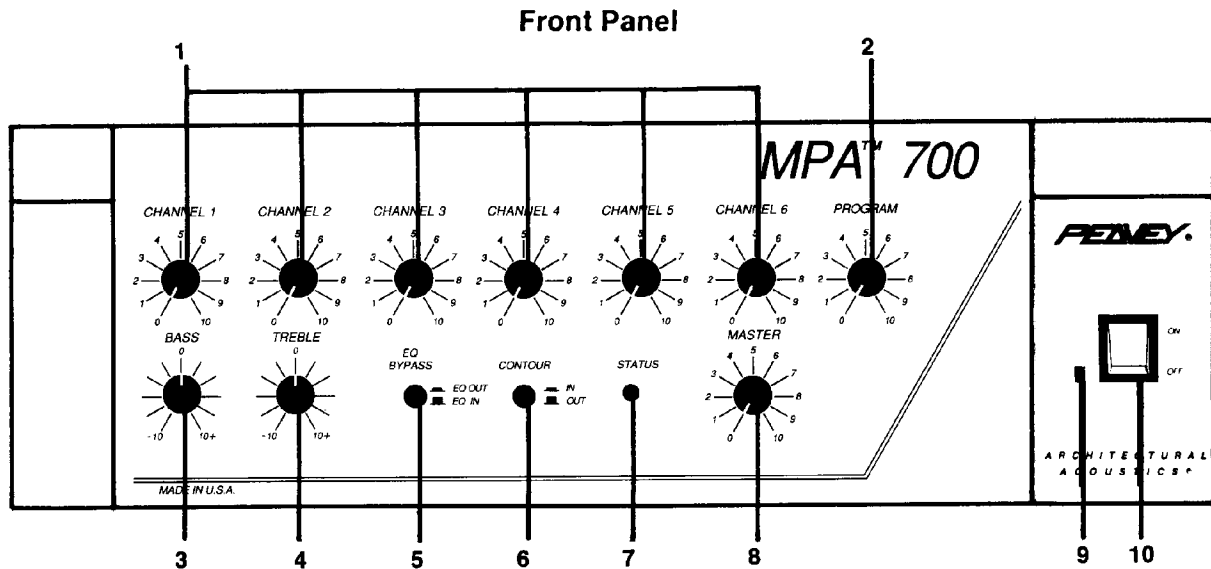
Front Panel

1

2

MPA™ 700

CHANNEL 1
0 1 2 3 4 5 6 7 8 9 10

CHANNEL 2
0 1 2 3 4 5 6 7 8 9 10

CHANNEL 3
0 1 2 3 4 5 6 7 8 9 10

CHANNEL 4
0 1 2 3 4 5 6 7 8 9 10

CHANNEL 5
0 1 2 3 4 5 6 7 8 9 10

CHANNEL 6
0 1 2 3 4 5 6 7 8 9 10

PROGRAM
0 1 2 3 4 5 6 7 8 9 10

PEAVEY.

BASS
0
-10 10+

TREBLE
0
-10 10+

EQ BYPASS
EQ OUT
EQ IN

CONTOUR
IN
OUT

STATUS

MASTER
0 1 2 3 4 5 6 7 8 9 10

ON
OFF

MADE IN U.S.A.

ARCHITECTURAL ACOUSTICS®

3 4 5 6 7 8 9 10